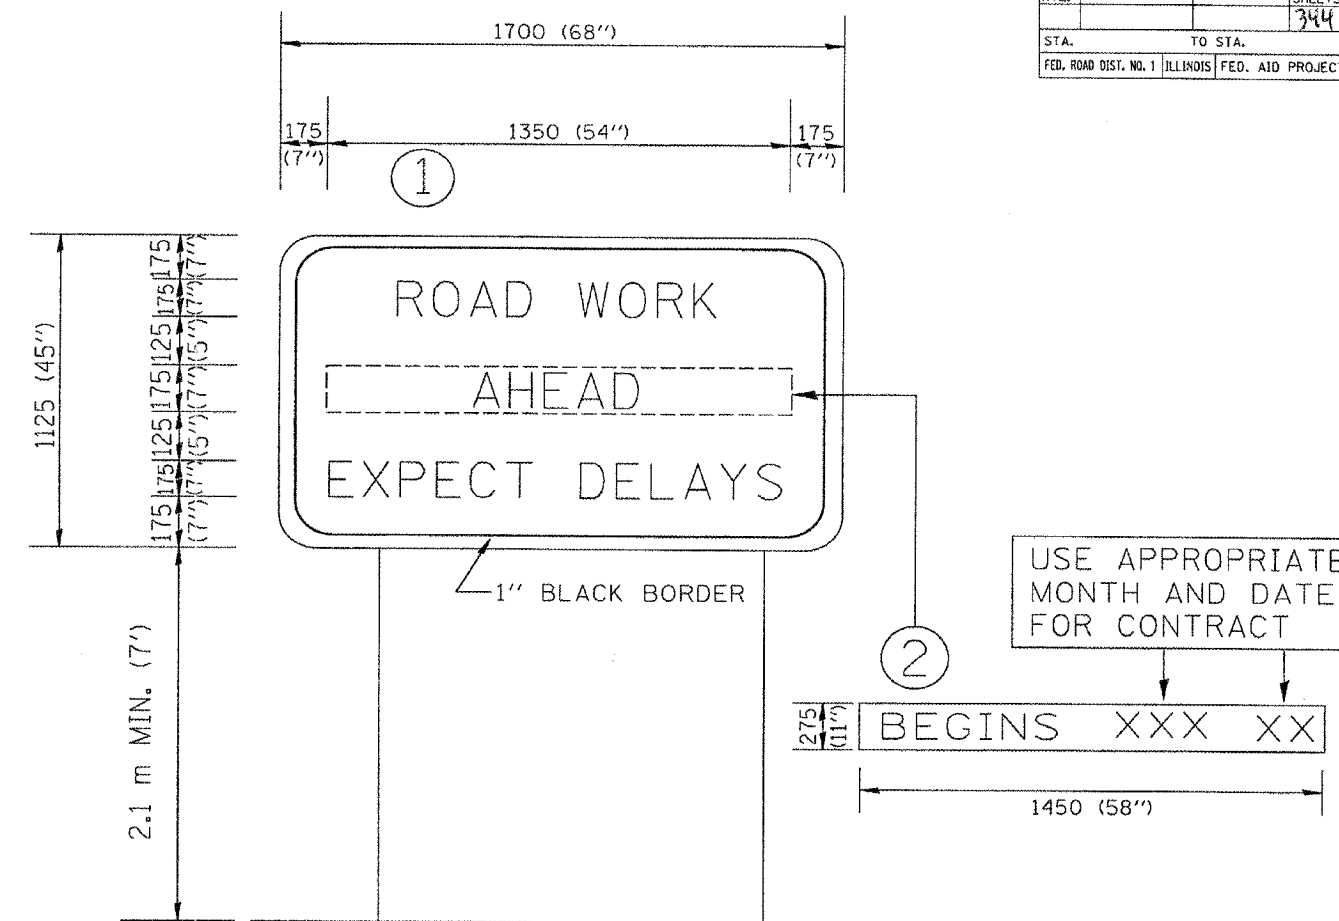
344
STA. TO STA.
FED. ROAD DIST. NO. 1 ILLINOIS FED. AID PROJECT

1700 (68")

175 (7") 1350 (54") 175 (7")

1

1125 (45")

175 (7") 175 (7") 125 (5") 175 (7") 125 (5") 175 (7") 175 (7")

ROAD WORK

AHEAD

EXPECT DELAYS

1" BLACK BORDER

2.1 m MIN. (7')

USE APPROPRIATE MONTH AND DATE FOR CONTRACT

2

275 (11")

BEGINS XXX XX

1450 (58")